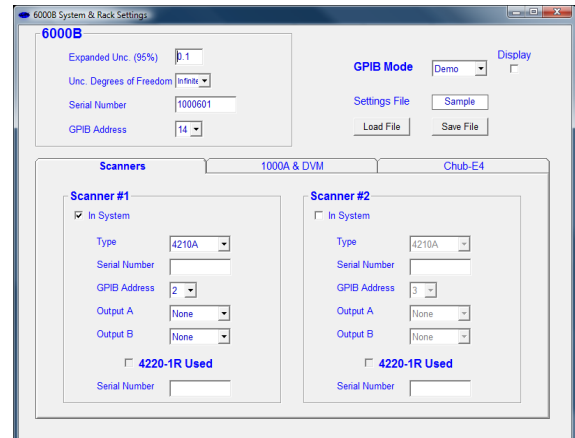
6000B System & Rack Settings

6000B

Expanded Unc. (95%) 0.1

Unc. Degrees of Freedom Infinite

Serial Number 1000601

GPIB Address 14

GPIB Mode Demo

Display

Settings File Sample

Load File

Save File

Scanners

1000A & DVM

Chub-E4

Scanner #1

In System

Type 4210A

Serial Number

GPIB Address 2

Output A None

Output B None

4220-1R Used

Serial Number

Scanner #2

In System

Type 4210A

Serial Number

GPIB Address 3

Output A None

Output B None

4220-1R Used

Serial Number